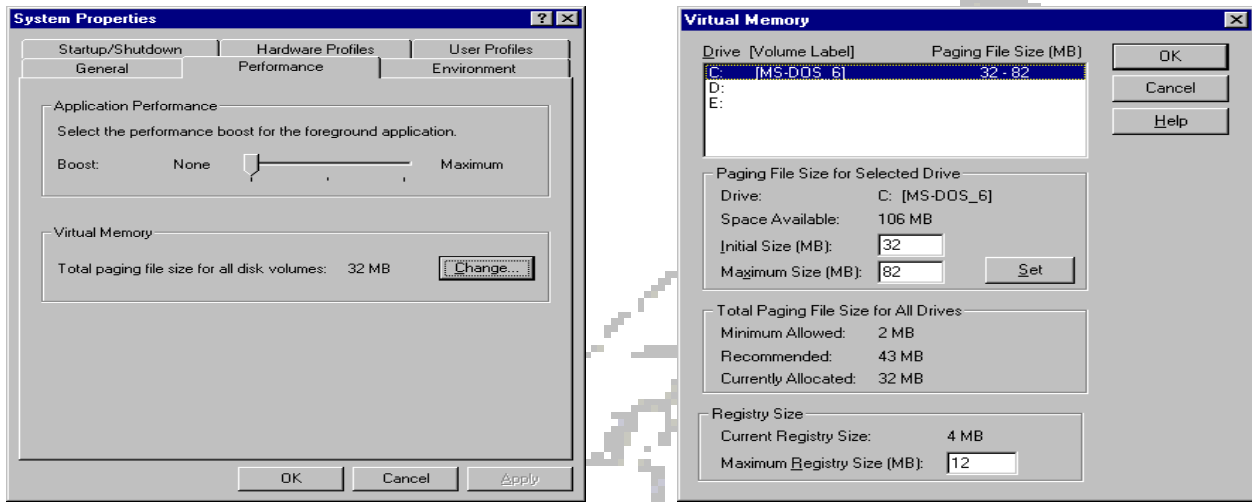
System Properties

Startup/Shutdown | Hardware Profiles | User Profiles
General | Performance | Environment

Application Performance
Select the performance boost for the foreground application.
Boost: None Maximum

Virtual Memory
Total paging file size for all disk volumes: 32 MB
Change...

OK Cancel Apply

Virtual Memory

Drive [Volume Label] Paging File Size (MB)
C: [MS-DOS_6] 32 - 82
D:
E:

OK
Cancel
Help

Paging File Size for Selected Drive
Drive: C: [MS-DOS_6]
Space Available: 106 MB
Initial Size (MB): 32
Maximum Size (MB): 82
Set

Total Paging File Size for All Drives
Minimum Allowed: 2 MB
Recommended: 43 MB
Currently Allocated: 32 MB

Registry Size
Current Registry Size: 4 MB
Maximum Registry Size (MB): 12